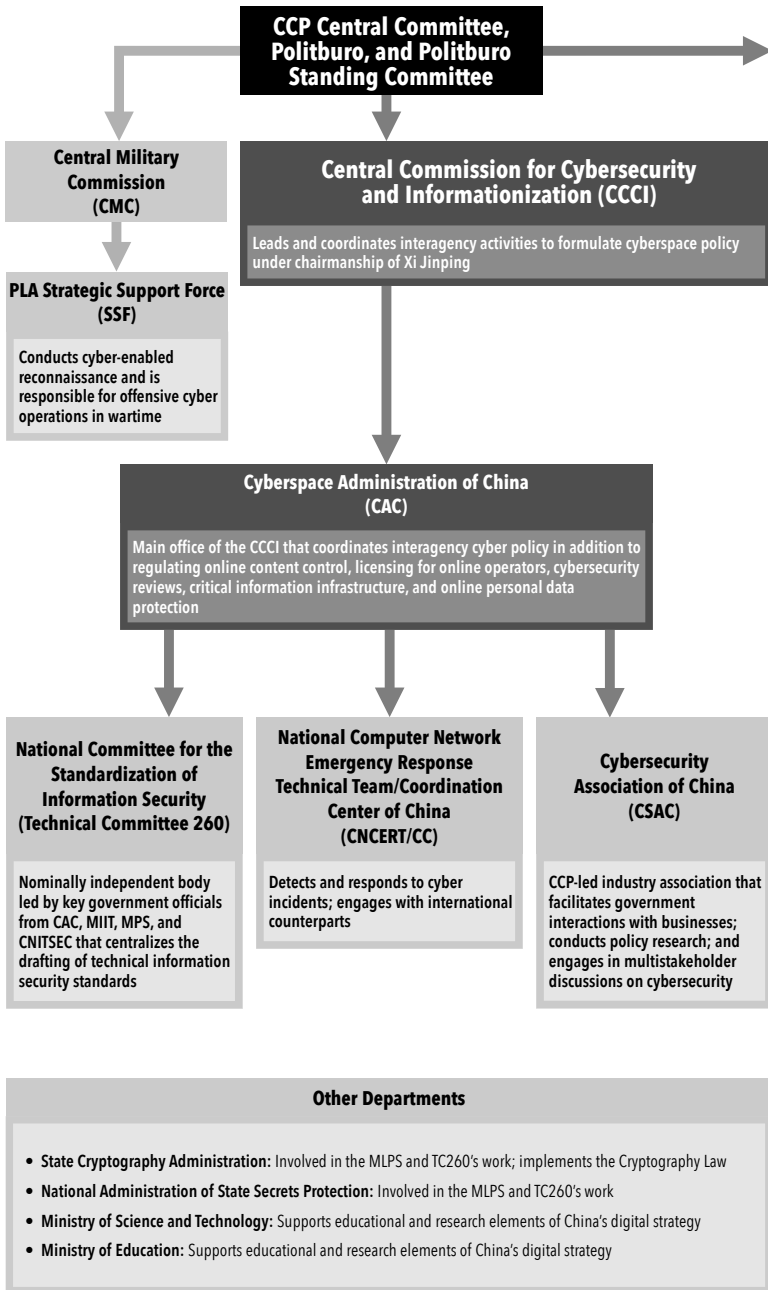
CCP Central Committee, Politburo, and Politburo Standing Committee

Central Military Commission (CMC)

PLA Strategic Support Force (SSF)

Conducts cyber-enabled reconnaissance and is responsible for offensive cyber operations in wartime

Central Commission for Cybersecurity and Informationization (CCCI)

Leads and coordinates interagency activities to formulate cyberspace policy under chairmanship of Xi Jinping

Cyberspace Administration of China (CAC)

Main office of the CCCI that coordinates interagency cyber policy in addition to regulating online content control, licensing for online operators, cybersecurity reviews, critical information infrastructure, and online personal data protection

National Committee for the Standardization of Information Security (Technical Committee 260)

Nominally independent body led by key government officials from CAC, MIIT, MPS, and CNITSEC that centralizes the drafting of technical information security standards

National Computer Network Emergency Response Technical Team/Coordination Center of China (CNCERT/CC)

Detects and responds to cyber incidents; engages with international counterparts

Cybersecurity Association of China (CSAC)

CCP-led industry association that facilitates government interactions with businesses; conducts policy research; and engages in multistakeholder discussions on cybersecurity

Other Departments

• State Cryptography Administration: Involved in the MLPS and TC260's work; implements the Cryptography Law
• National Administration of State Secrets Protection: Involved in the MLPS and TC260's work
• Ministry of Science and Technology: Supports educational and research elements of China's digital strategy
• Ministry of Education: Supports educational and research elements of China's digital strategy